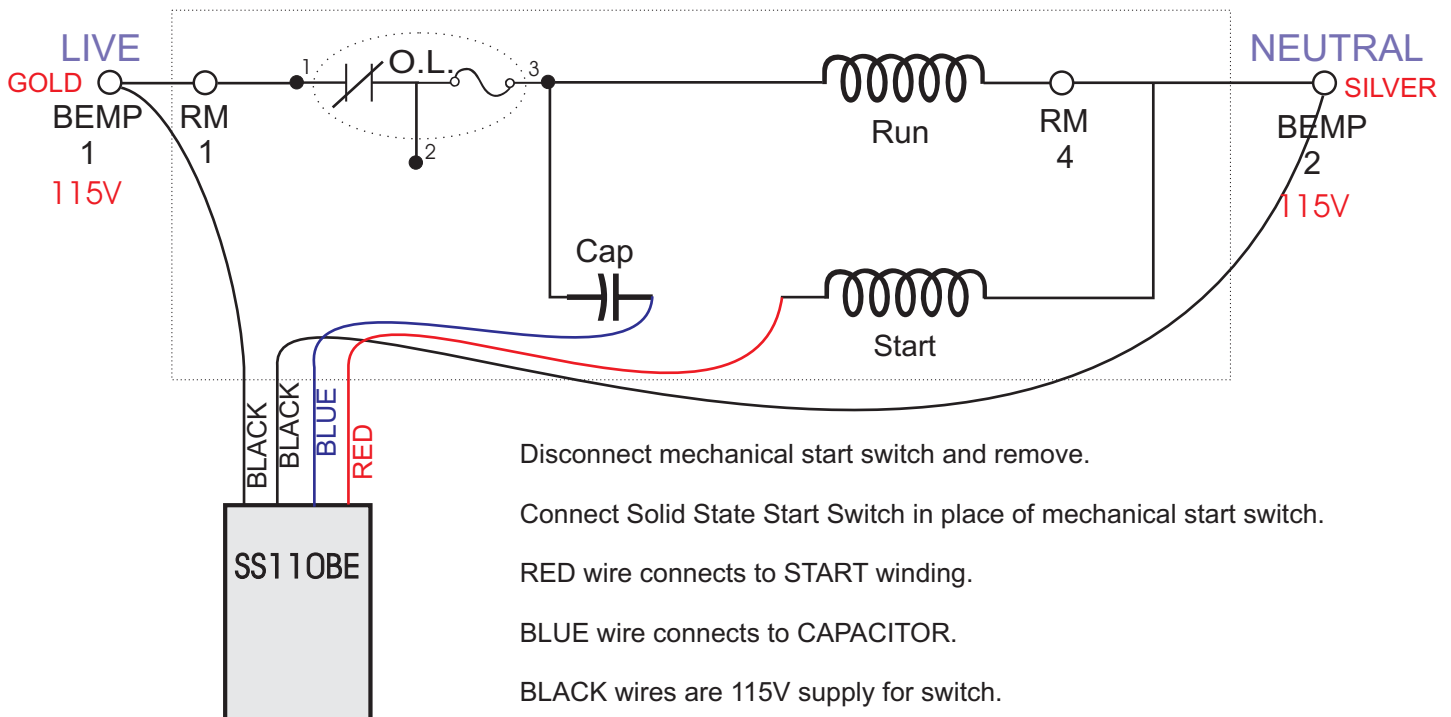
LIVE
GOLD
BEMP
1
115V

RM
1

1
O.L.
3
2

Run

RM
4

NEUTRAL
SILVER
BEMP
2
115V

Cap

Start

BLACK
BLACK
BLUE
RED

SS110BE

Disconnect mechanical start switch and remove.

Connect Solid State Start Switch in place of mechanical start switch.

RED wire connects to START winding.

BLUE wire connects to CAPACITOR.

BLACK wires are 115V supply for switch.